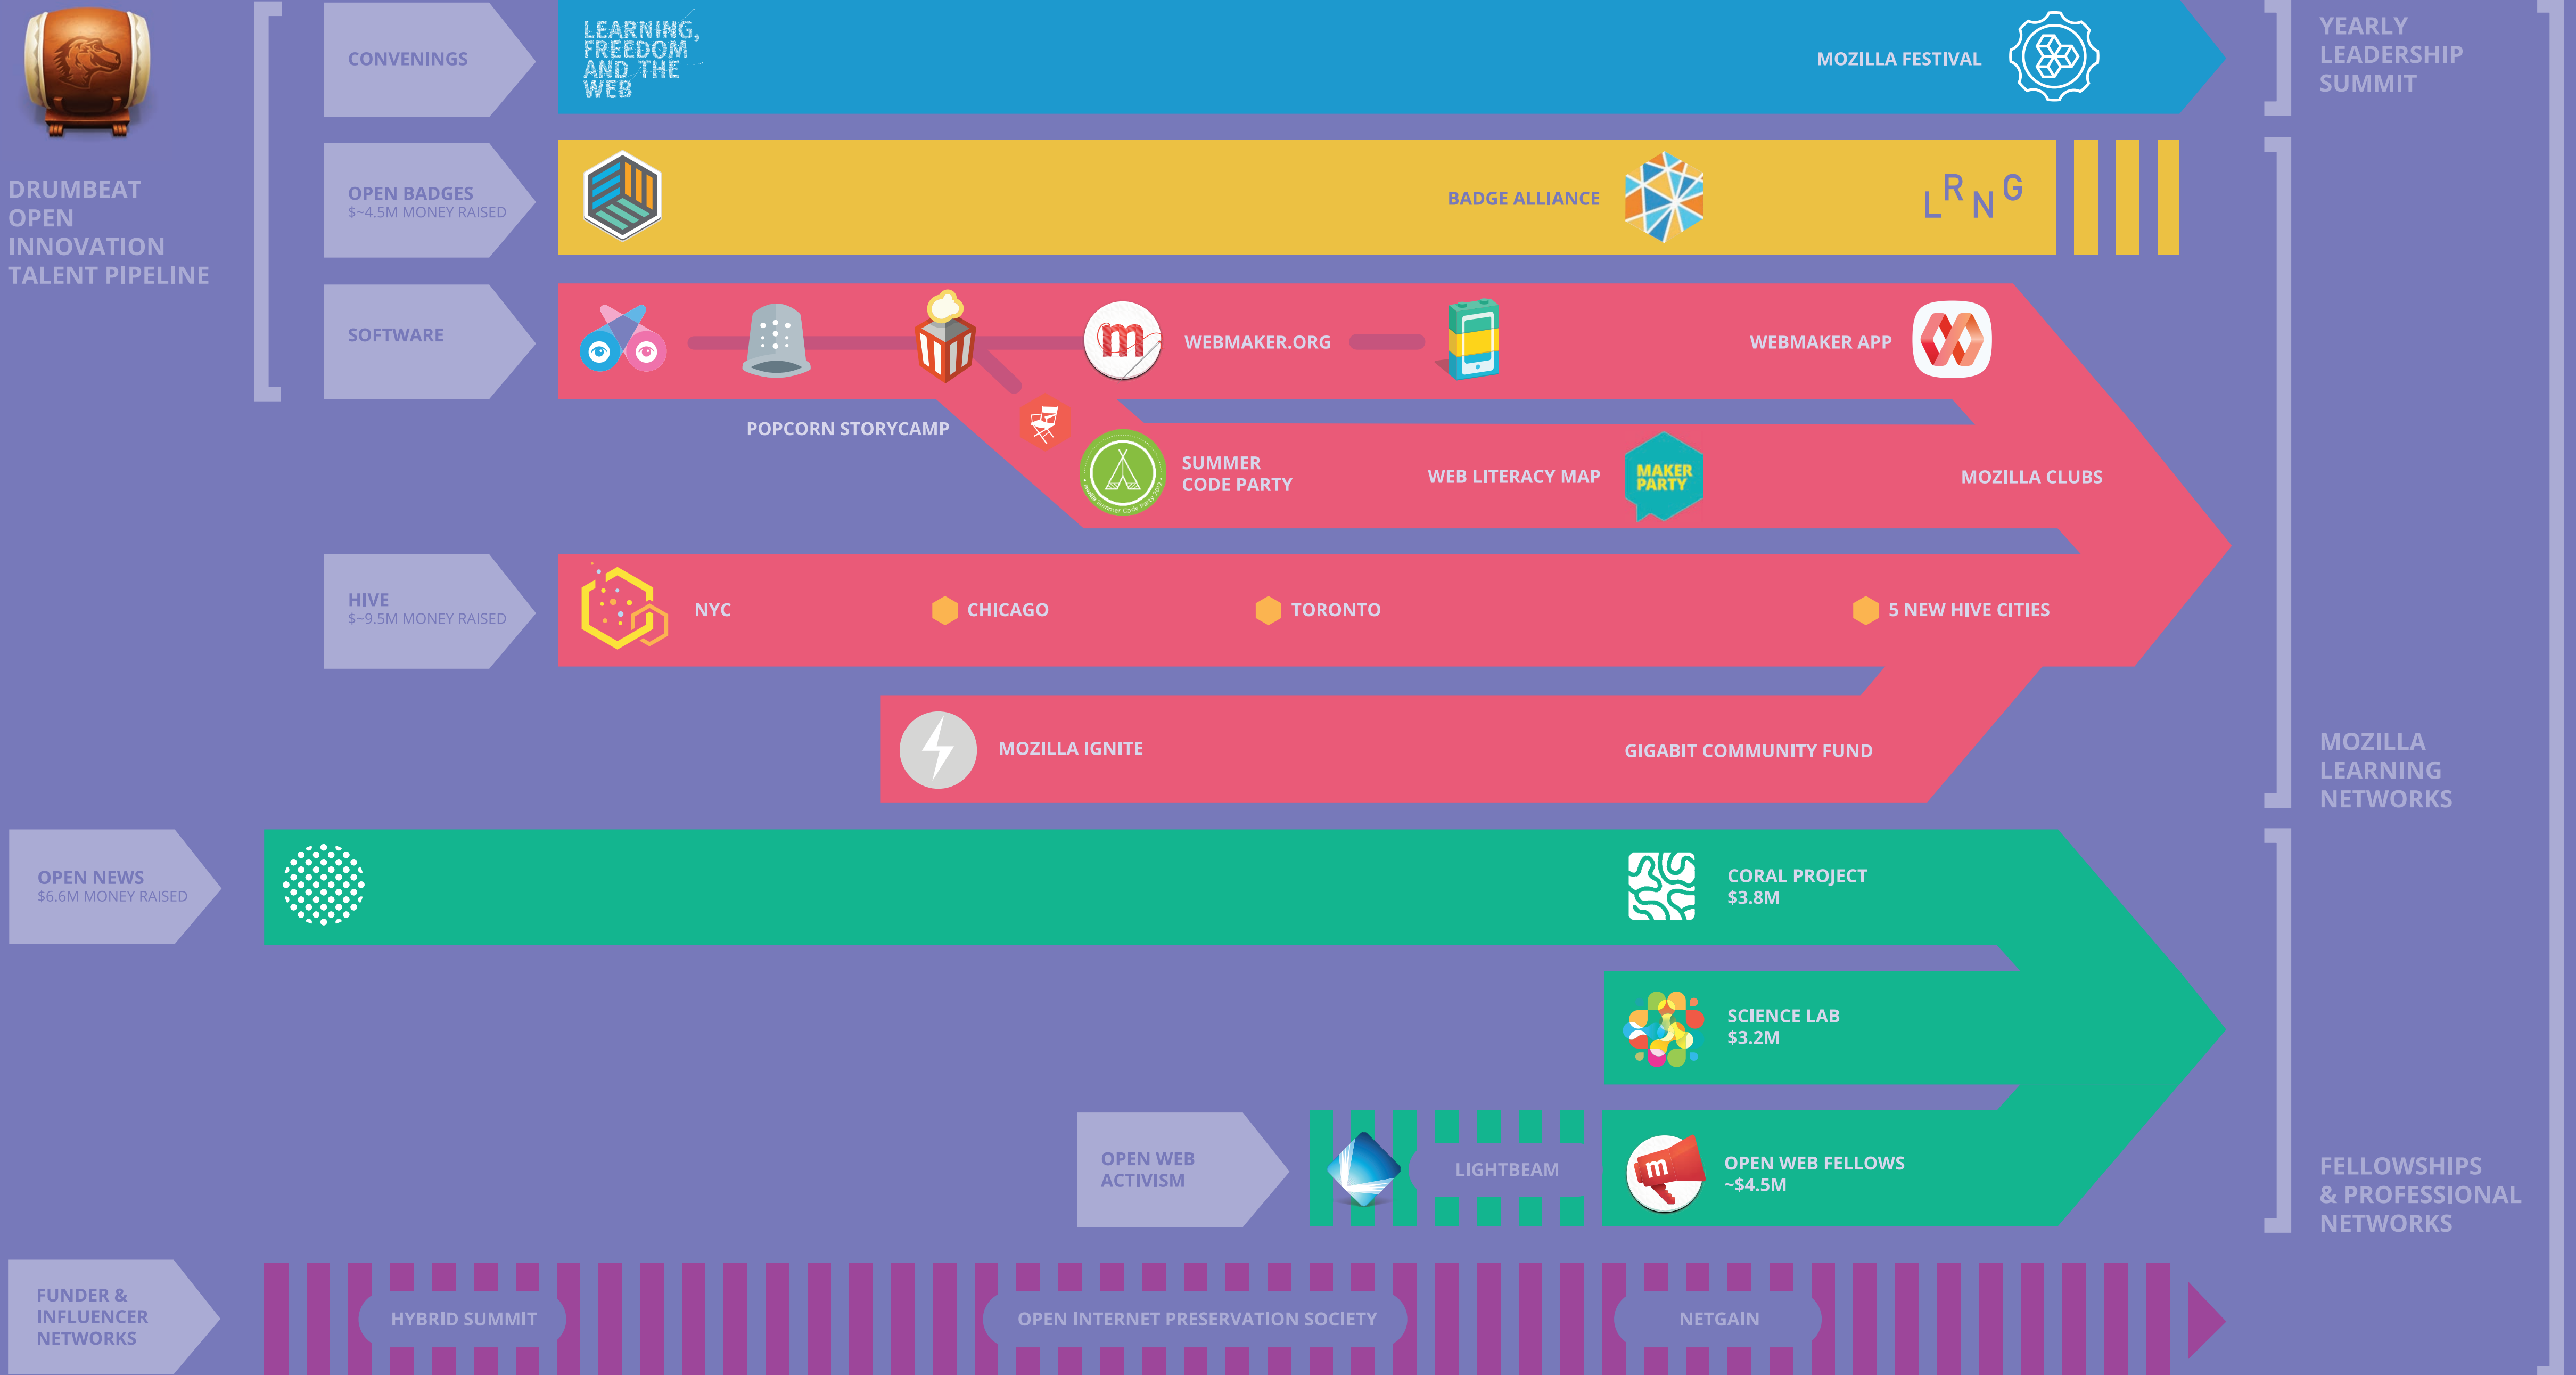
DRUMBEAT
OPEN
INNOVATION
TALENT PIPELINE

CONVENINGS

LEARNING, FREEDOM AND THE WEB

MOZILLA FESTIVAL

YEARLY
LEADERSHIP
SUMMIT

OPEN BADGES
$~4.5M MONEY RAISED

BADGE ALLIANCE

LRNG

SOFTWARE

POPCORN STORYCAMP

WEBMAKER.ORG

WEBMAKER APP

SUMMER
CODE PARTY

WEB LITERACY MAP

MAKER PARTY

MOZILLA CLUBS

HIVE
$~9.5M MONEY RAISED

NYC

CHICAGO

TORONTO

5 NEW HIVE CITIES

MOZILLA IGNITE

GIGABIT COMMUNITY FUND

MOZILLA
LEARNING
NETWORKS

OPEN NEWS
$6.6M MONEY RAISED

CORAL PROJECT
$3.8M

SCIENCE LAB
$3.2M

OPEN WEB
ACTIVISM

LIGHTBEAM

OPEN WEB FELLOWS
~$4.5M

FELLOWSHIPS
& PROFESSIONAL
NETWORKS

FUNDER &
INFLUENCER
NETWORKS

HYBRID SUMMIT

OPEN INTERNET PRESERVATION SOCIETY

NETGAIN